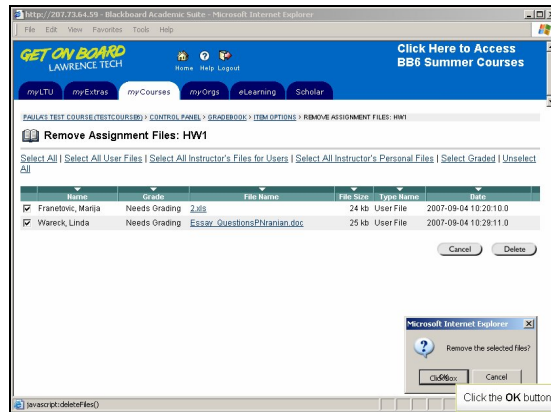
http://207.73.64.59 - Blackboard Academic Suite - Microsoft Internet Explorer

File Edit View Favorites Tools Help

GET ON BOARD LAWRENCE TECH

Home Help Logout

Click Here to Access BB6 Summer Courses

myLTU myExtras myCourses myOrgs eLearning Scholar

PAULA'S TEST COURSE (TESTCOURSE6) > CONTROL PANEL > GRADEBOOK > ITEM OPTIONS > REMOVE ASSIGNMENT FILES: HW1

Remove Assignment Files: HW1

Select All | Select All User Files | Select All Instructor's Files for Users | Select All Instructor's Personal Files | Select Graded | Unselect All

| | Name | Grade | File Name | File Size | Type Name | Date |
|---|---|---|---|---|---|---|
| ☑ | Franetovic, Marija | Needs Grading | 2.xls | 24 kb | User File | 2007-09-04 10:20:10.0 |
| ☑ | Wareck, Linda | Needs Grading | Essay_QuestionsPNranian.doc | 25 kb | User File | 2007-09-04 10:29:11.0 |

Cancel Delete

Microsoft Internet Explorer

Remove the selected files?

OK Cancel

javascript:deleteFiles()

Click the OK button